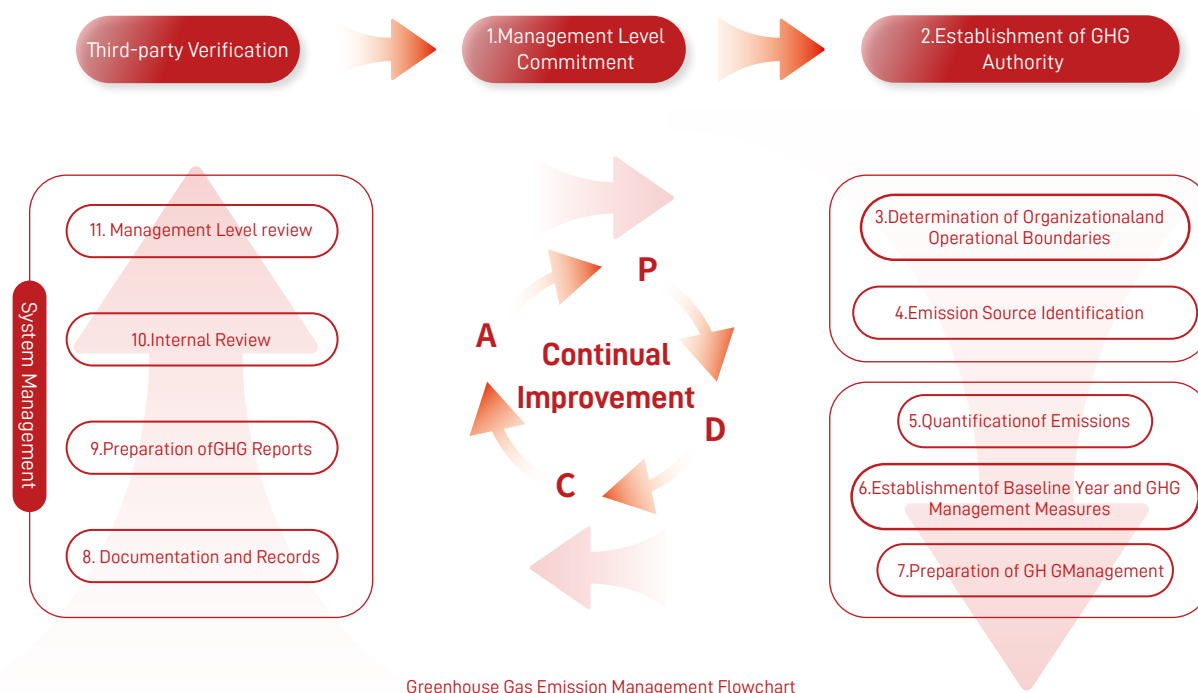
Third-party Verification

1.Management Level Commitment

2.Establishment of GHG Authority

System Management

11. Management Level review

10.Internal Review

9.Preparation ofGHG Reports

8. Documentation and Records

P

A

Continual Improvement

D

C

3.Determination of Organizationaland Operational Boundaries

4.Emission Source Identification

5.Quantificationof Emissions

6.Establishmentof Baseline Year and GHG Management Measures

7.Preparation of GH GManagement

Greenhouse Gas Emission Management Flowchart